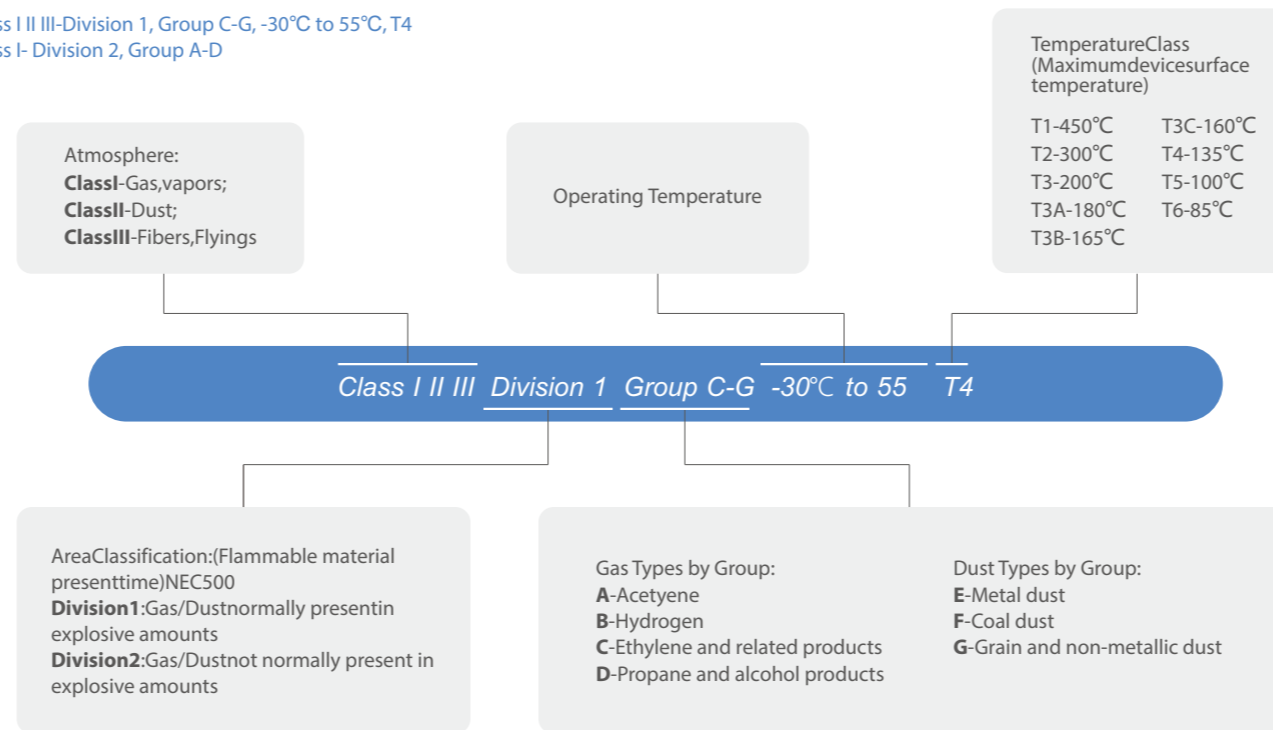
ss I II III-Division 1, Group C-G, -30℃ to 55℃, T4
ss I- Division 2, Group A-D

TemperatureClass (Maximumdevicesurface temperature)

T1-450℃
T2-300℃
T3-200℃
T3A-180℃
T3B-165℃
T3C-160℃
T4-135℃
T5-100℃
T6-85℃

Atmosphere:
**ClassI**-Gas,vapors;
**ClassII**-Dust;
**ClassIII**-Fibers,Flyings

Operating Temperature

Class I II III Division 1 Group C-G -30℃ to 55 T4

AreaClassification:(Flammable material presenttime)NEC500
**Division1**:Gas/Dustnormally presentin explosive amounts
**Division2**:Gas/Dustnot normally present in explosive amounts

Gas Types by Group:
**A**-Acetyene
**B**-Hydrogen
**C**-Ethylene and related products
**D**-Propane and alcohol products

Dust Types by Group:
**E**-Metal dust
**F**-Coal dust
**G**-Grain and non-metallic dust